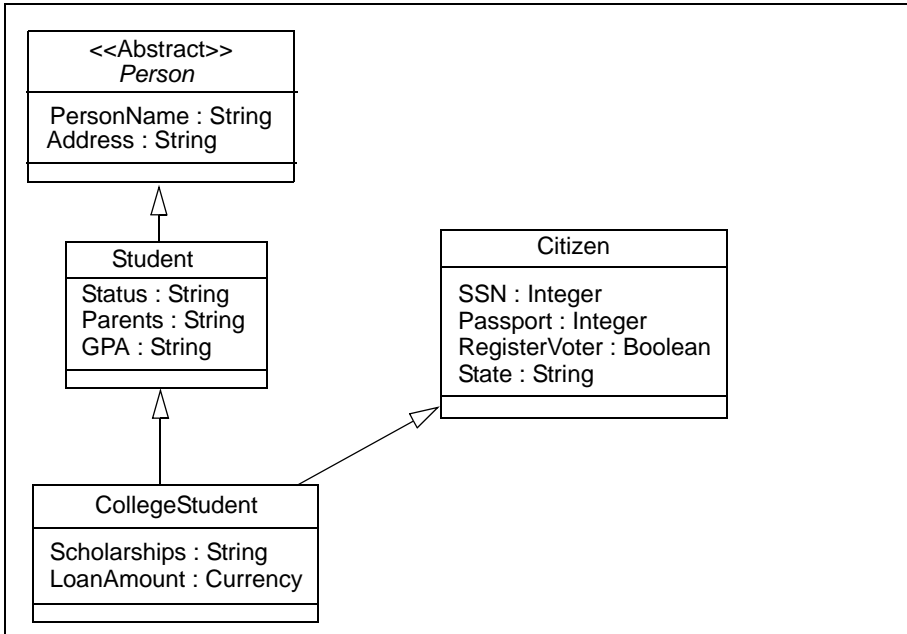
<<Abstract>>
*Person*

PersonName : String
Address : String

Student

Status : String
Parents : String
GPA : String

Citizen

SSN : Integer
Passport : Integer
RegisterVoter : Boolean
State : String

CollegeStudent

Scholarships : String
LoanAmount : Currency